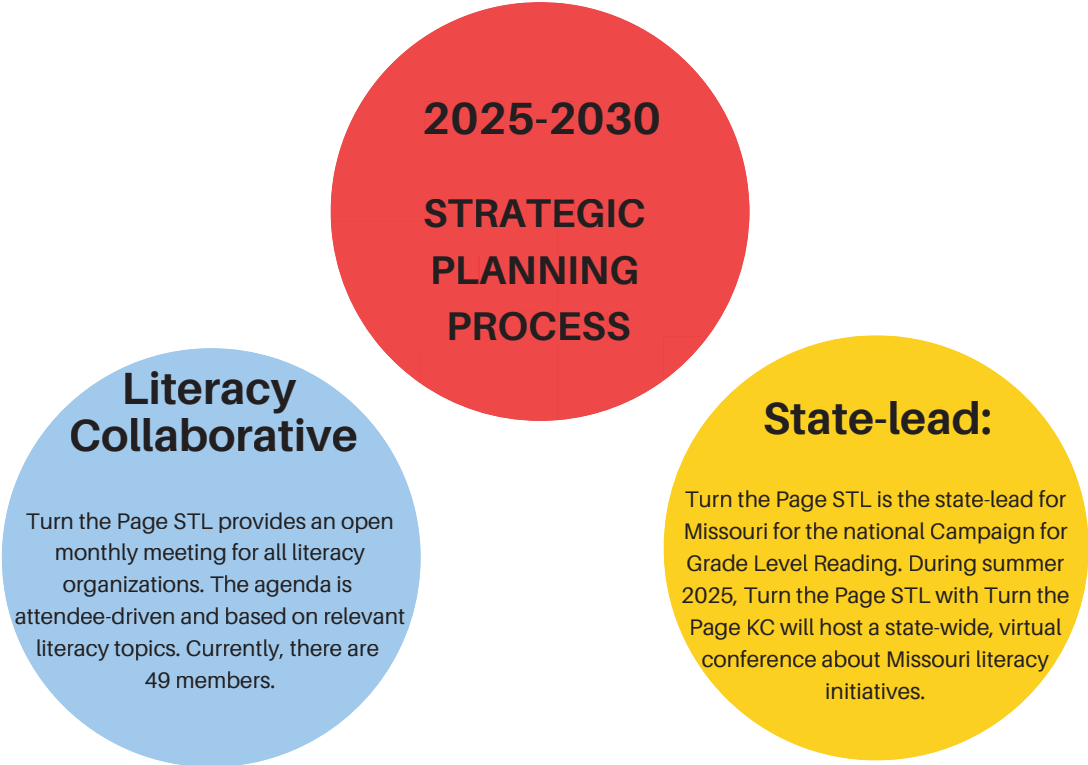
2025-2030

STRATEGIC PLANNING PROCESS

Literacy Collaborative

Turn the Page STL provides an open monthly meeting for all literacy organizations. The agenda is attendee-driven and based on relevant literacy topics. Currently, there are 49 members.

State-lead:

Turn the Page STL is the state-lead for Missouri for the national Campaign for Grade Level Reading. During summer 2025, Turn the Page STL with Turn the Page KC will host a state-wide, virtual conference about Missouri literacy initiatives.